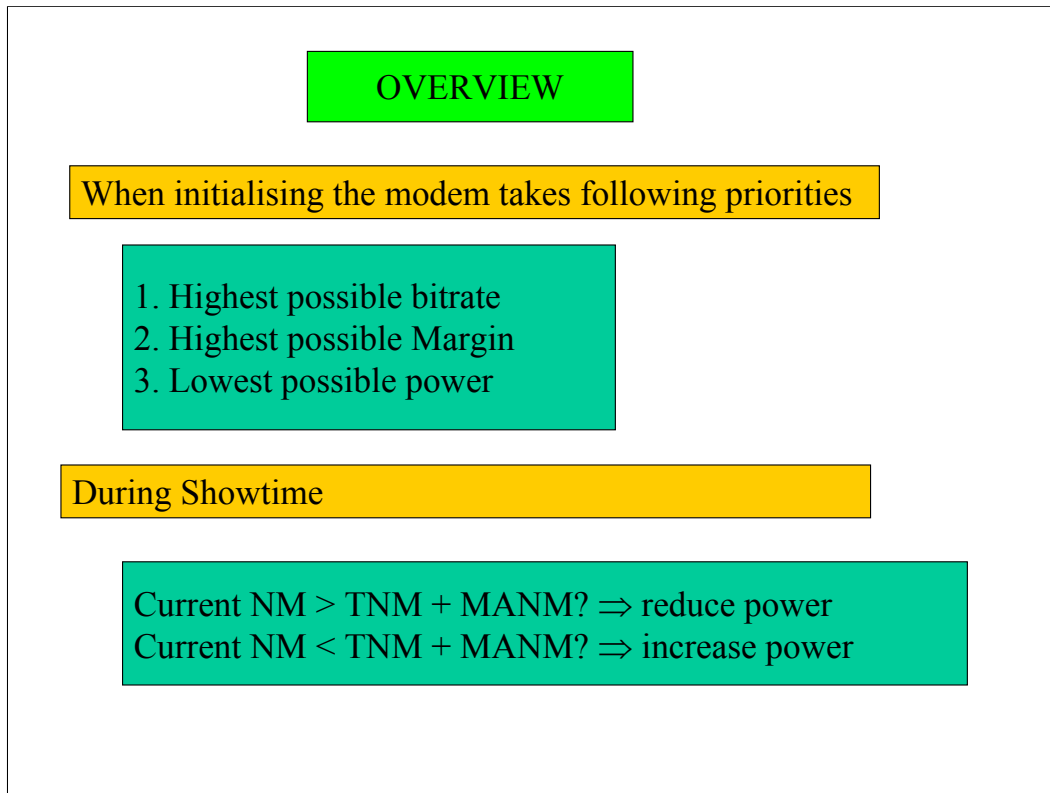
OVERVIEW

When initialising the modem takes following priorities

1. Highest possible bitrate
2. Highest possible Margin
3. Lowest possible power

During Showtime

Current NM > TNM + MANM? $\Rightarrow$ reduce power
Current NM < TNM + MANM? $\Rightarrow$ increase power